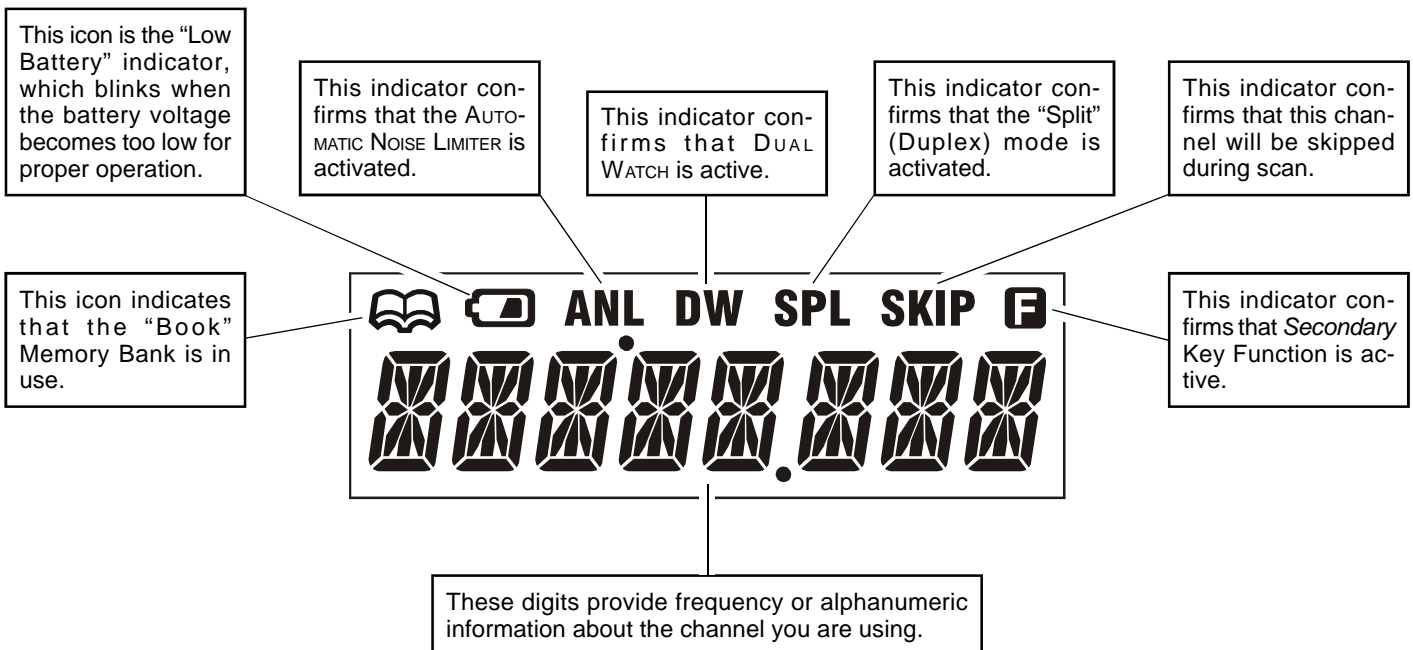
This icon is the "Low Battery" indicator, which blinks when the battery voltage becomes too low for proper operation.

This indicator confirms that the AUTOMATIC NOISE LIMITER is activated.

This indicator confirms that DUAL WATCH is active.

This indicator confirms that the "Split" (Duplex) mode is activated.

This indicator confirms that this channel will be skipped during scan.

This icon indicates that the "Book" Memory Bank is in use.

ANL DW SPL SKIP F

This indicator confirms that *Secondary* Key Function is active.

These digits provide frequency or alphanumeric information about the channel you are using.